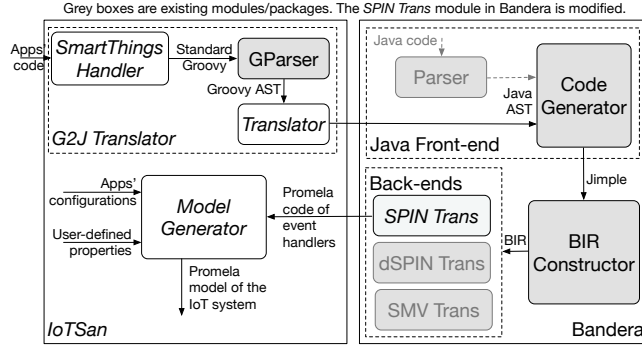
Grey boxes are existing modules/packages. The *SPIN Trans* module in Bandera is modified.

Apps code

SmartThings Handler

Standard Groovy

GParser

Groovy AST

Translator

G2J Translator

Java code

Parser

Java AST

Code Generator

Java Front-end

Jimple

Apps' configurations

User-defined properties

Model Generator

Promela code of event handlers

Back-ends

SPIN Trans

dSPIN Trans

SMV Trans

BIR

BIR Constructor

Promela model of the IoT system

IoTSan

Bandera